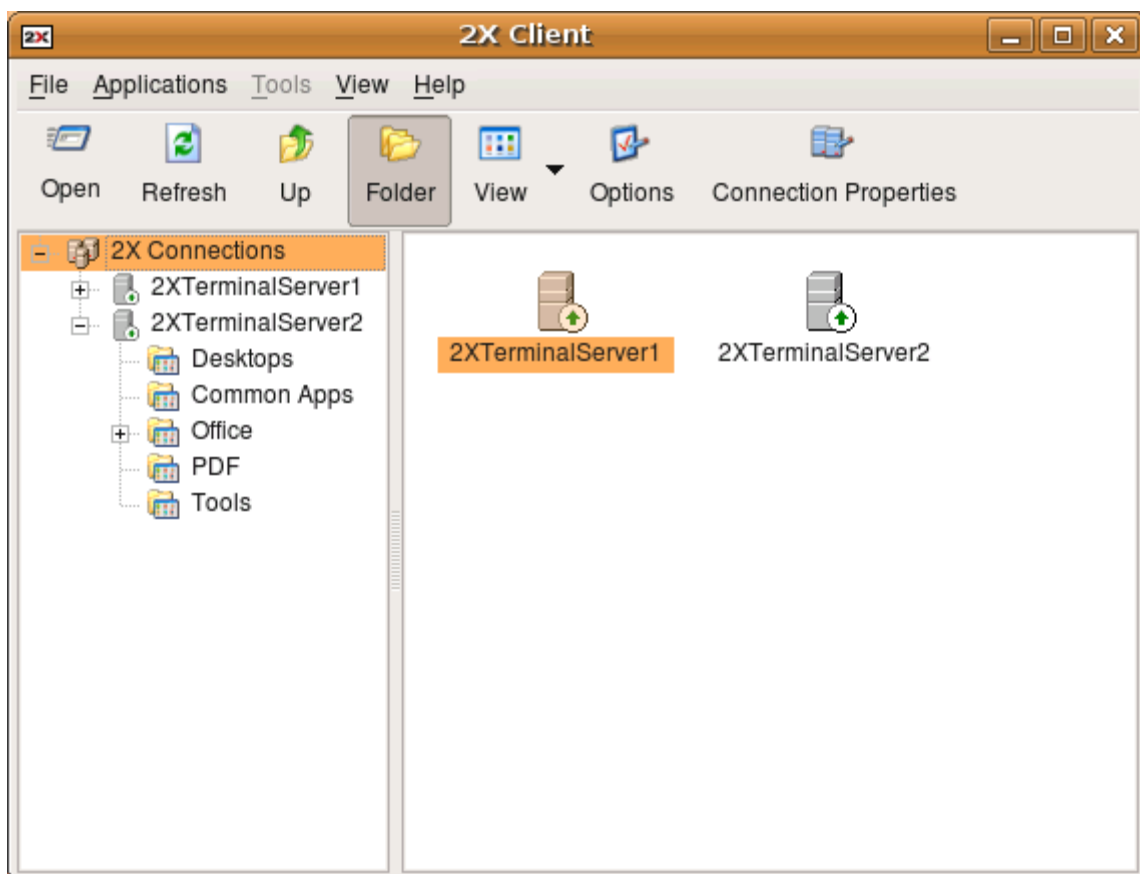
2X

2X Client

File Applications Tools View Help

Open Refresh Up Folder View Options Connection Properties

2X Connections
2XTerminalServer1
2XTerminalServer2
Desktops
Common Apps
Office
PDF
Tools

2XTerminalServer1

2XTerminalServer2